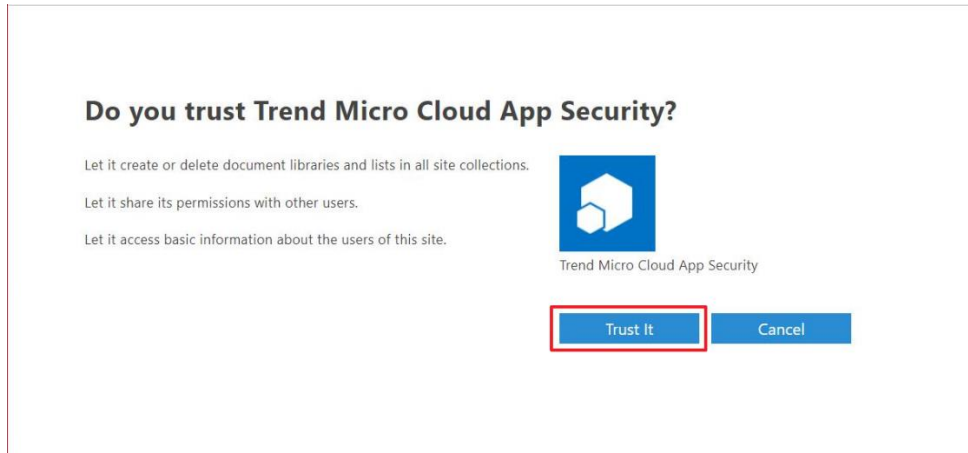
Do you trust Trend Micro Cloud App Security?

Let it create or delete document libraries and lists in all site collections.

Let it share its permissions with other users.

Let it access basic information about the users of this site.

Trend Micro Cloud App Security

Trust It

Cancel